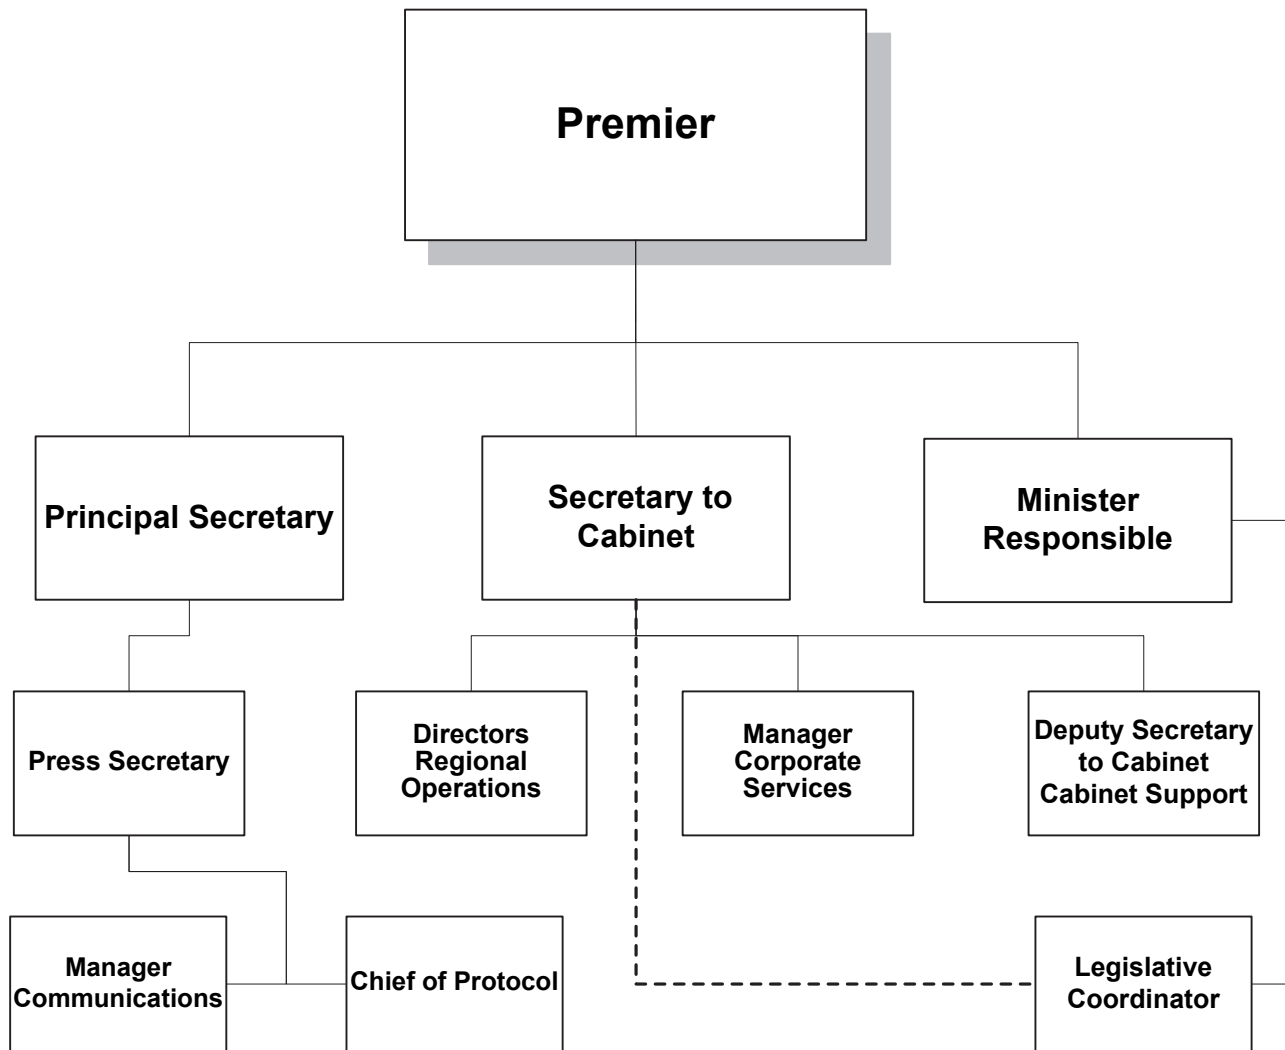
Premier

Principal Secretary

Secretary to Cabinet

Minister Responsible

Press Secretary

Directors Regional Operations

Manager Corporate Services

Deputy Secretary to Cabinet Cabinet Support

Manager Communications

Chief of Protocol

Legislative Coordinator